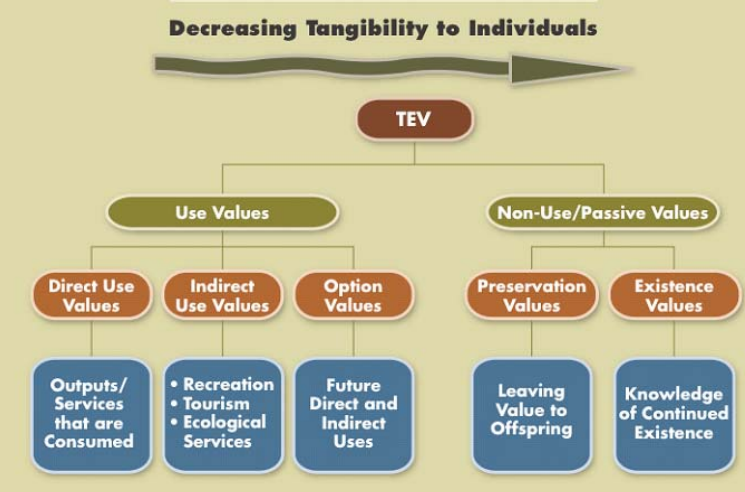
Decreasing Tangibility to Individuals

TEV

Use Values

Non-Use/Passive Values

Direct Use Values

Indirect Use Values

Option Values

Preservation Values

Existence Values

Outputs/ Services that are Consumed

• Recreation
• Tourism
• Ecological Services

Future Direct and Indirect Uses

Leaving Value to Offspring

Knowledge of Continued Existence